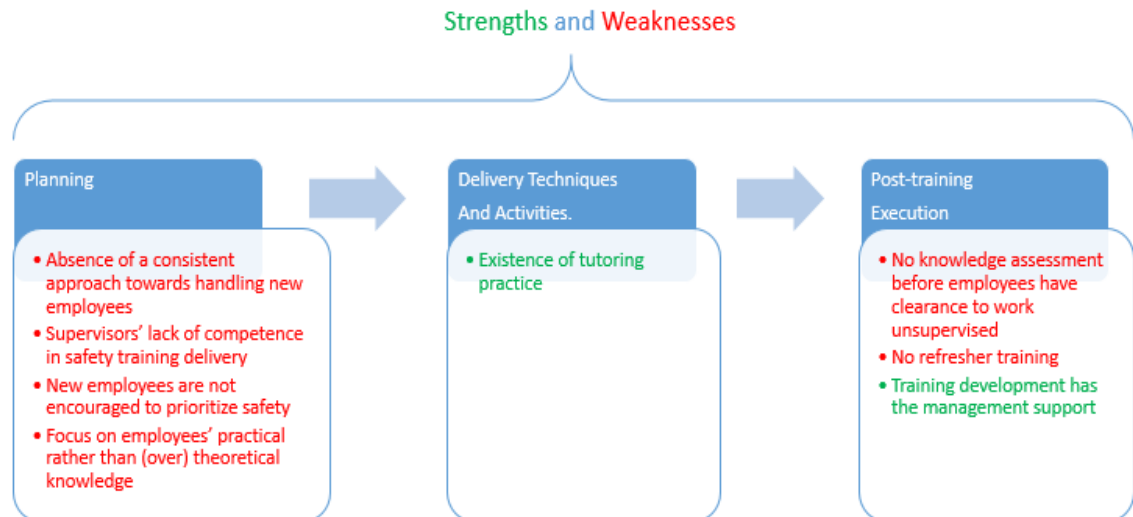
Strengths and Weaknesses

Planning

- Absence of a consistent approach towards handling new employees
- Supervisors' lack of competence in safety training delivery
- New employees are not encouraged to prioritize safety
- Focus on employees' practical rather than (over) theoretical knowledge

Delivery Techniques

And Activities.

- Existence of tutoring practice

Post-training

Execution

- No knowledge assessment before employees have clearance to work unsupervised
- No refresher training
- Training development has the management support